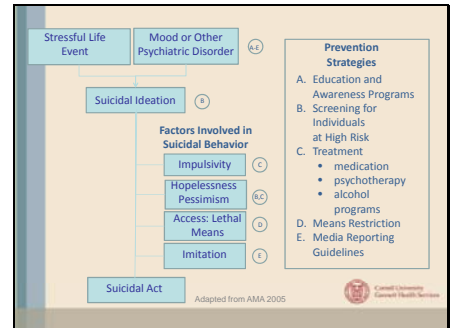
Stressful Life Event

Mood or Other Psychiatric Disorder

A-E

Suicidal Ideation

B

Factors Involved in Suicidal Behavior

Impulsivity

C

Hopelessness Pessimism

B,C

Access: Lethal Means

D

Imitation

E

Suicidal Act

Adapted from AMA 2005

Prevention Strategies

A. Education and Awareness Programs
B. Screening for Individuals at High Risk
C. Treatment
• medication
• psychotherapy
• alcohol programs
D. Means Restriction
E. Media Reporting Guidelines

Cornell University Gannett Health Services